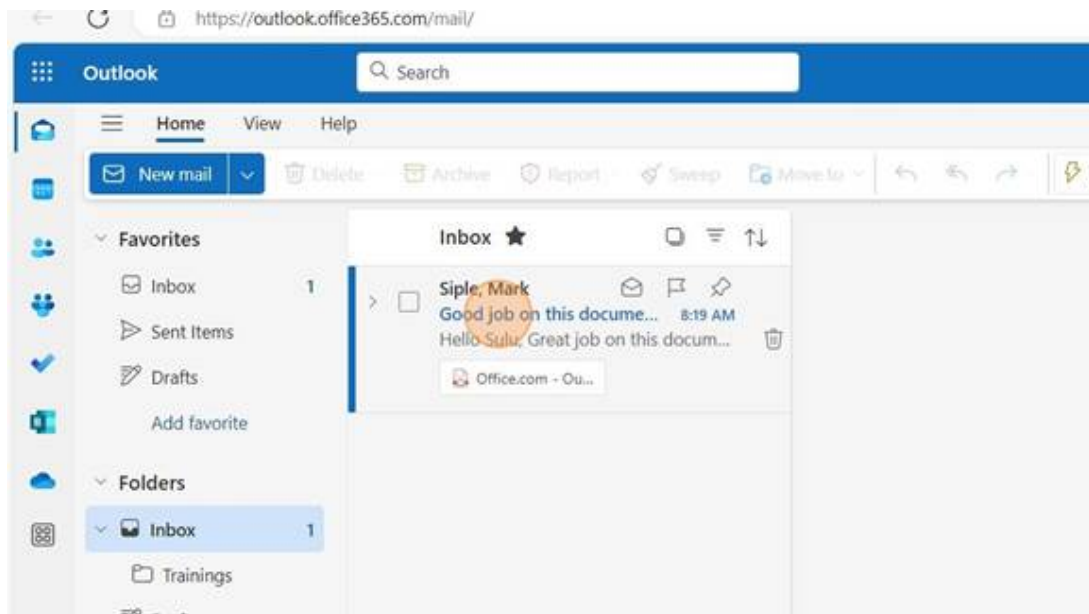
https://outlook.office365.com/mail/

Outlook

Search

Home View Help

New mail Delete Archive Report Sweep Move to

Favorites

Inbox 1

Sent Items

Drafts

Add favorite

Folders

Inbox 1

Trainings

Inbox

Siple, Mark

Good job on this docume... 8:19 AM

Hello Sulu, Great job on this docum...

Office.com - Ou...